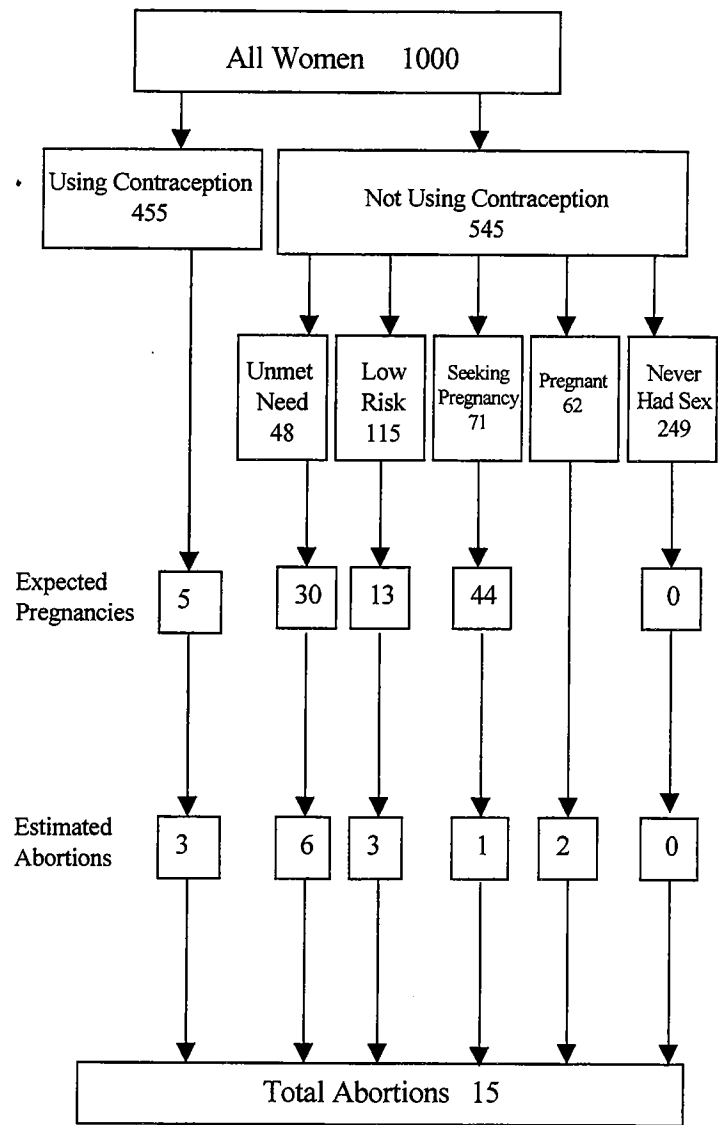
All Women 1000

Using Contraception 455

Not Using Contraception 545

Unmet Need 48

Low Risk 115

Seeking Pregnancy 71

Pregnant 62

Never Had Sex 249

Expected Pregnancies

5

30

13

44

0

Estimated Abortions

3

6

3

1

2

0

Total Abortions 15